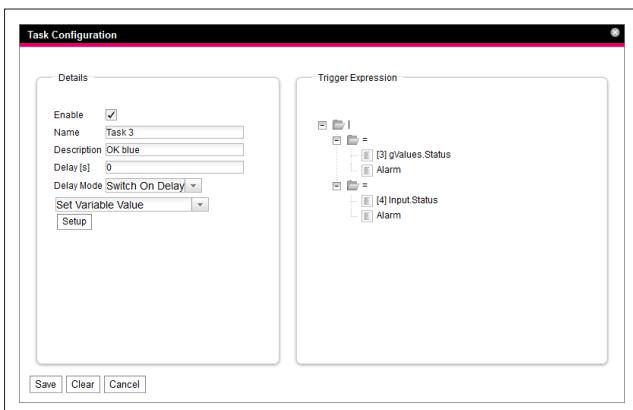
Task Configuration

Details

Enable ✓
Name Task 3
Description OK blue
Delay [s] 0
Delay Mode Switch On Delay
Set Variable Value
Setup

Trigger Expression

|
=
[3] gValues.Status
Alarm
=
[4] Input.Status
Alarm

Save Clear Cancel